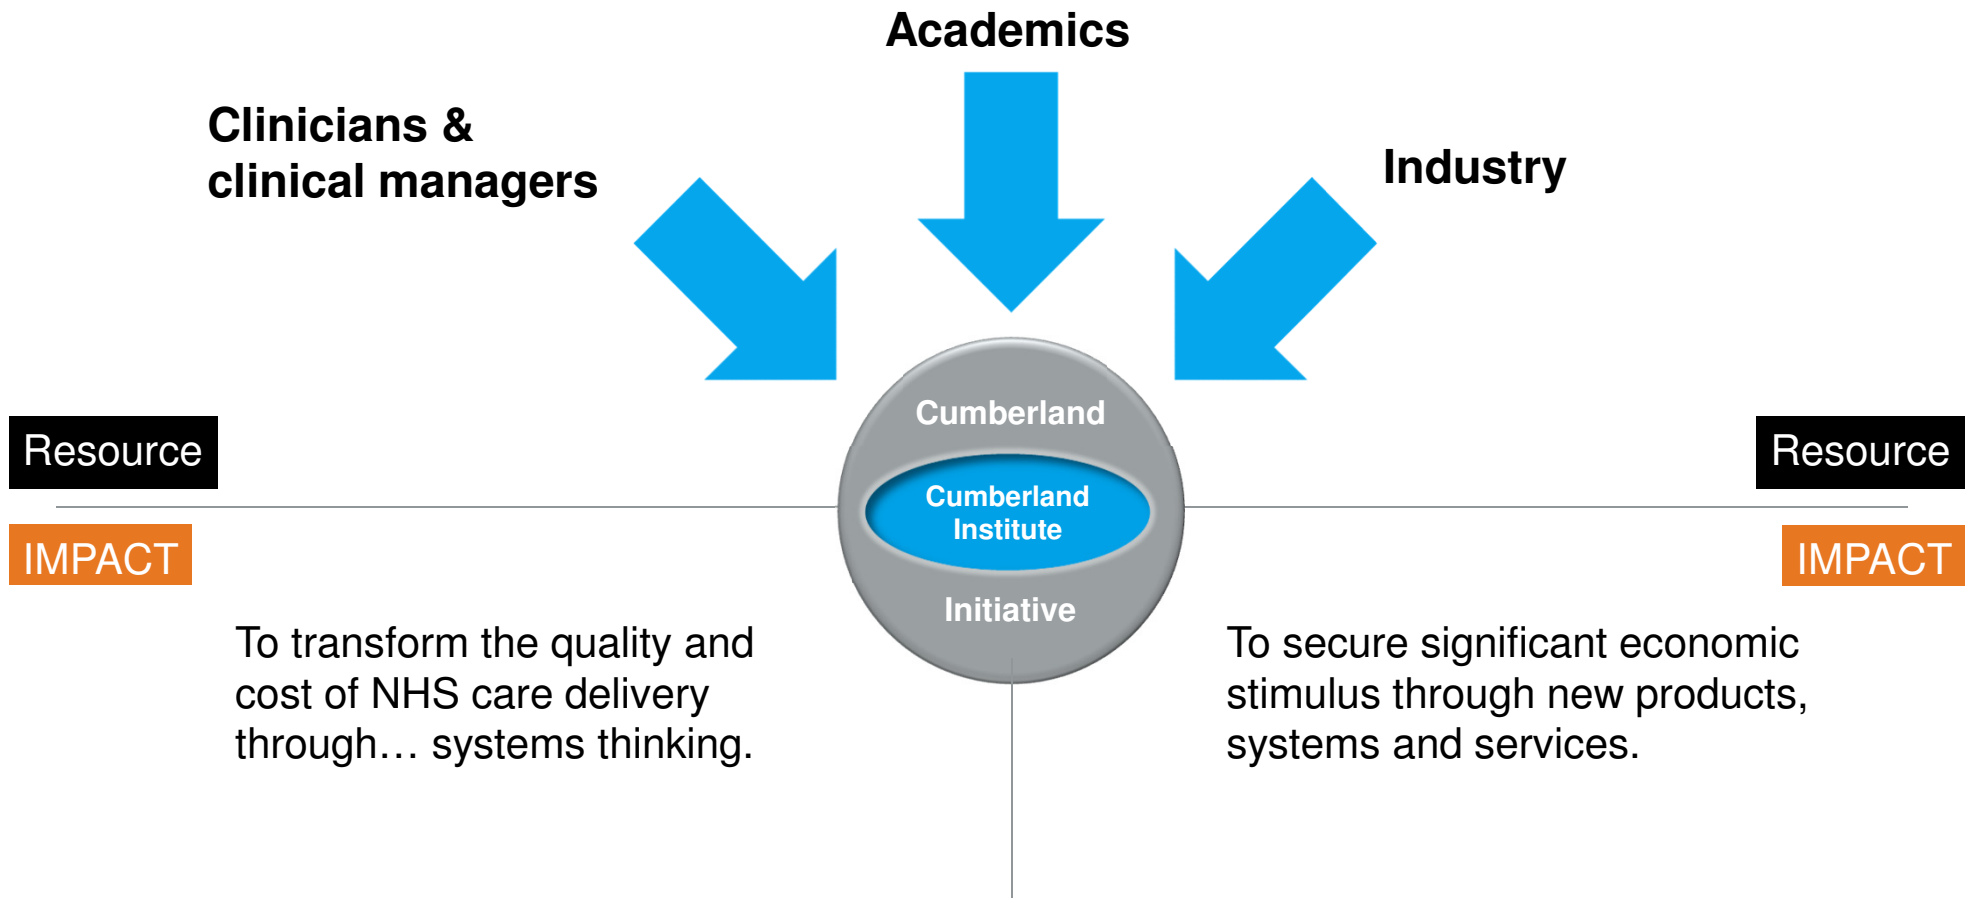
Academics

Clinicians & clinical managers

Industry

Resource

IMPACT

Cumberland

Cumberland Institute

Initiative

Resource

IMPACT

To transform the quality and cost of NHS care delivery through… systems thinking.

To secure significant economic stimulus through new products, systems and services.